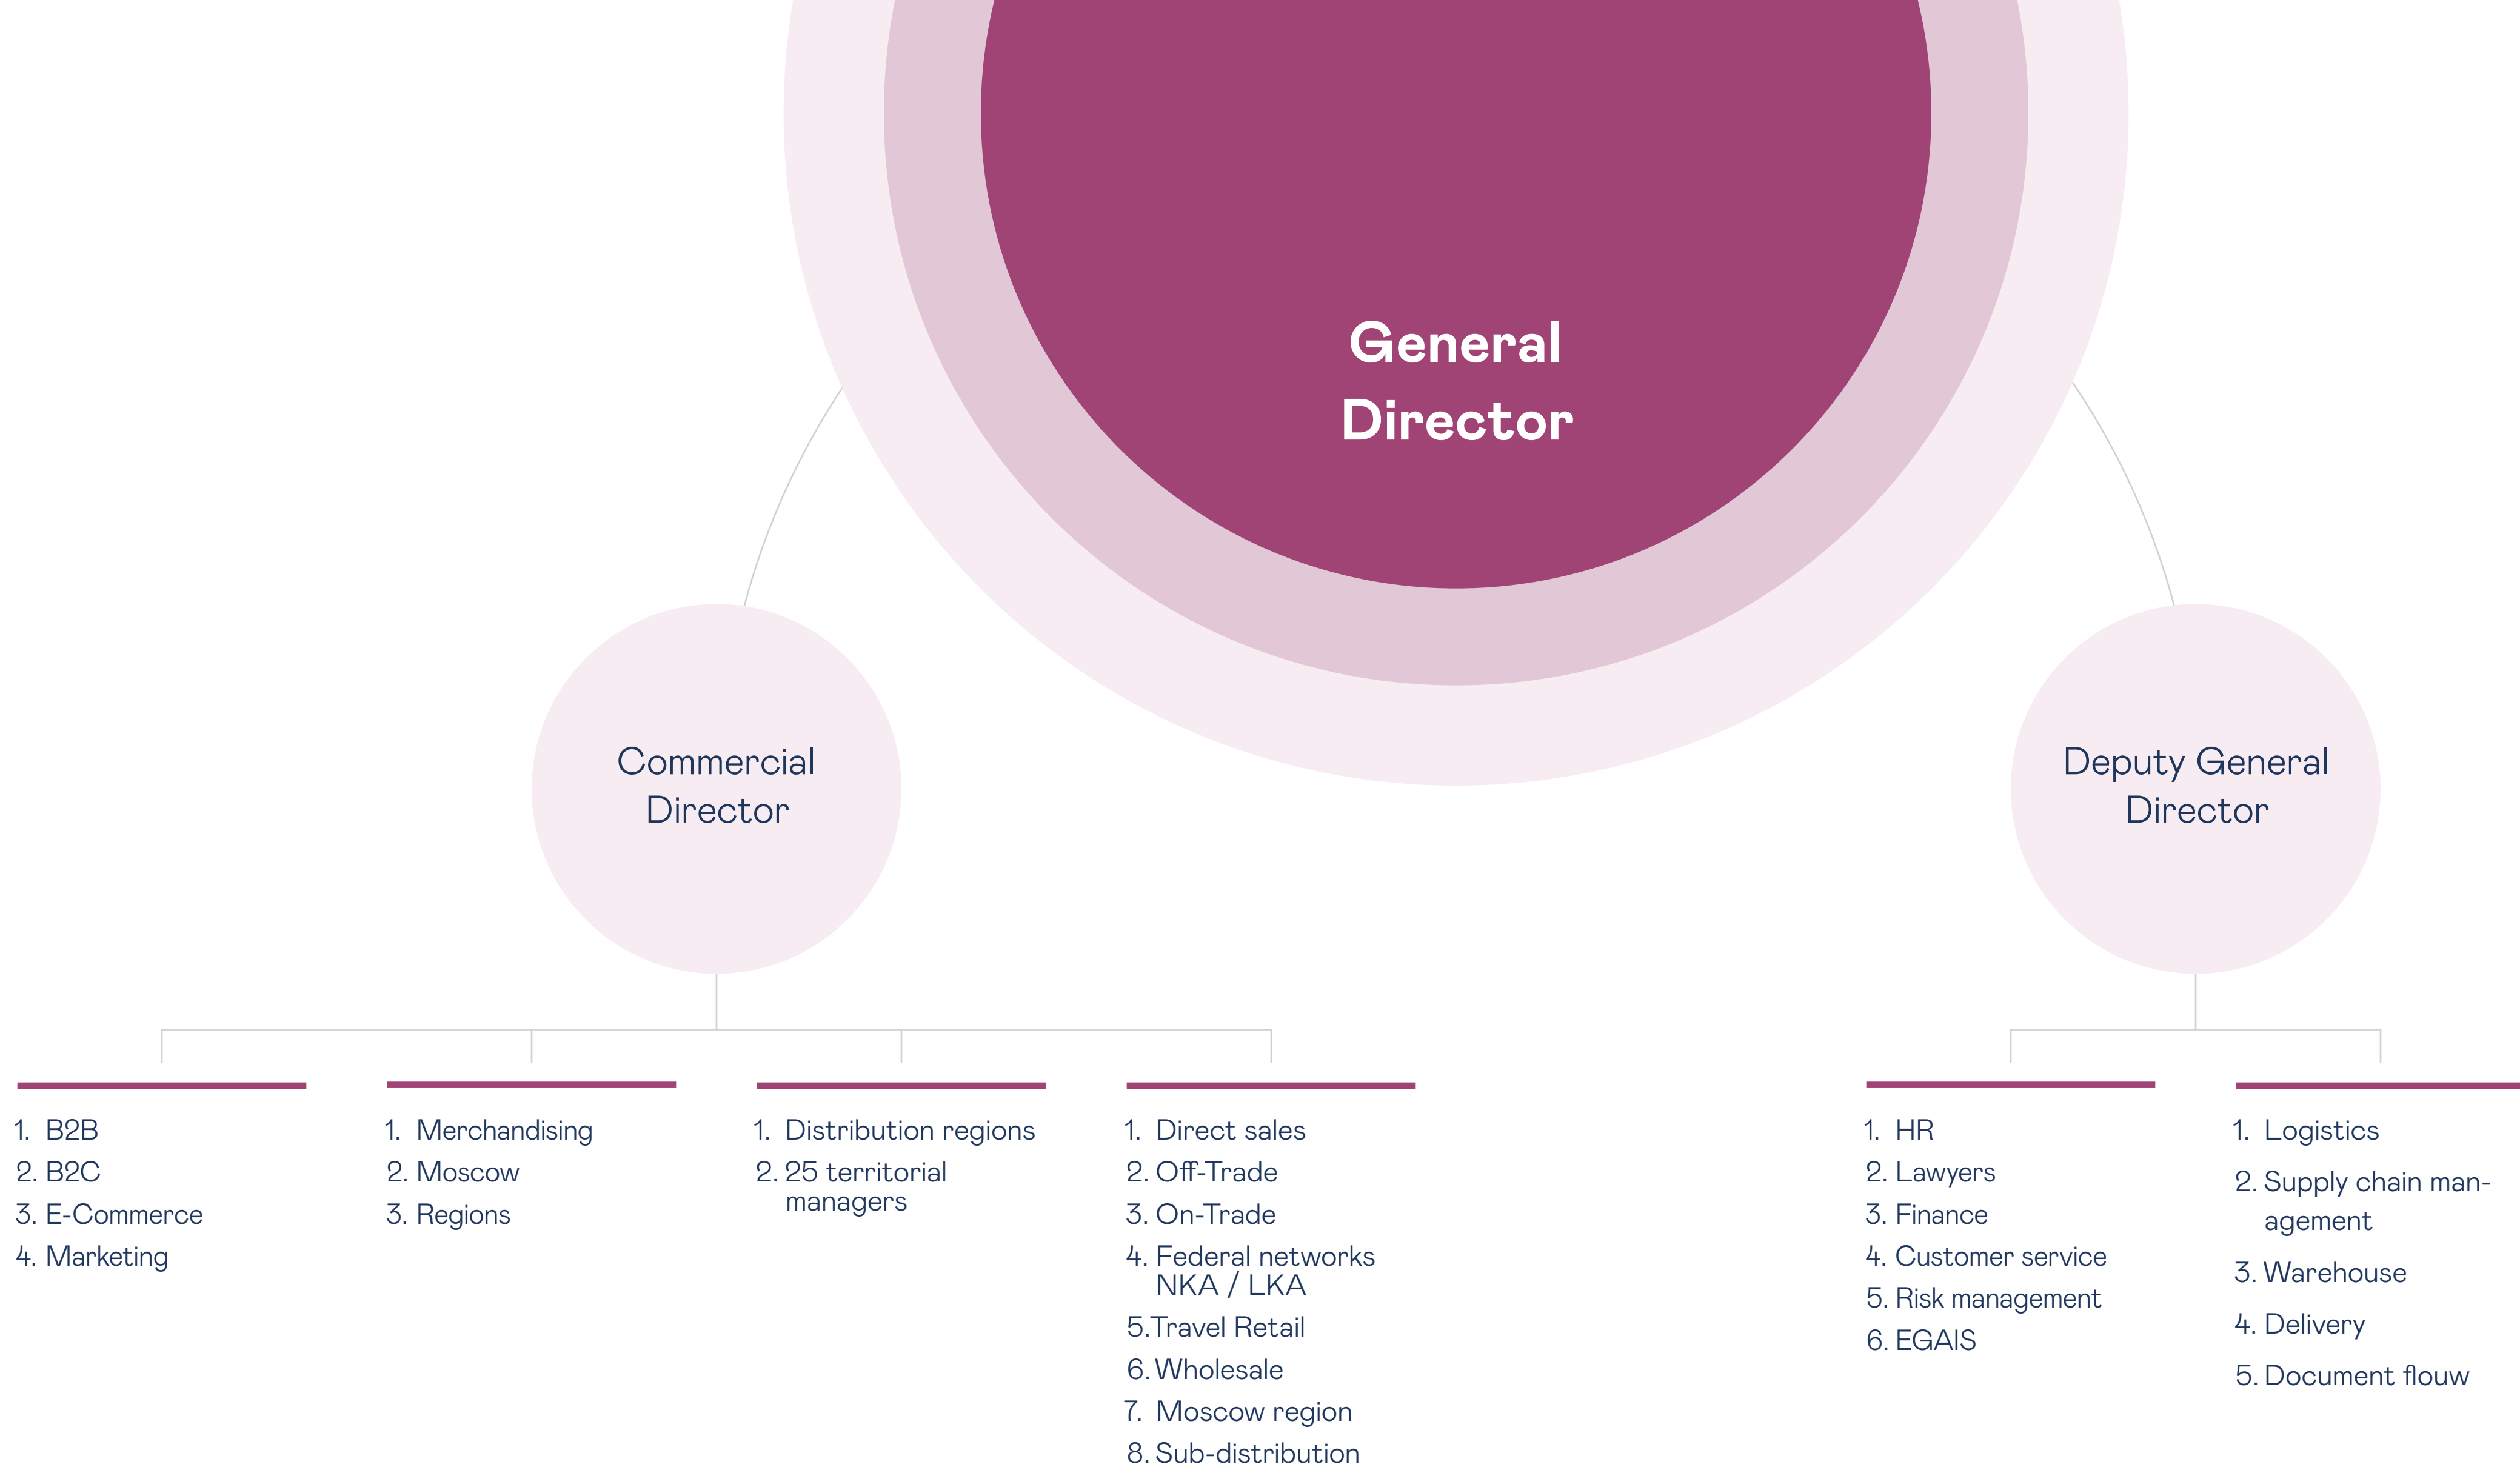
General Director

Commercial Director

Deputy General Director

1. B2B
2. B2C
3. E-Commerce
4. Marketing

1. Merchandising
2. Moscow
3. Regions

1. Distribution regions
2. 25 territorial managers

1. Direct sales
2. Off-Trade
3. On-Trade
4. Federal networks NKA / LKA
5.Travel Retail
6. Wholesale
7. Moscow region
8. Sub-distribution

1. HR
2. Lawyers
3. Finance
4. Customer service
5. Risk management
6. EGAIS

1. Logistics
2. Supply chain management
3. Warehouse
4. Delivery
5. Document flouw